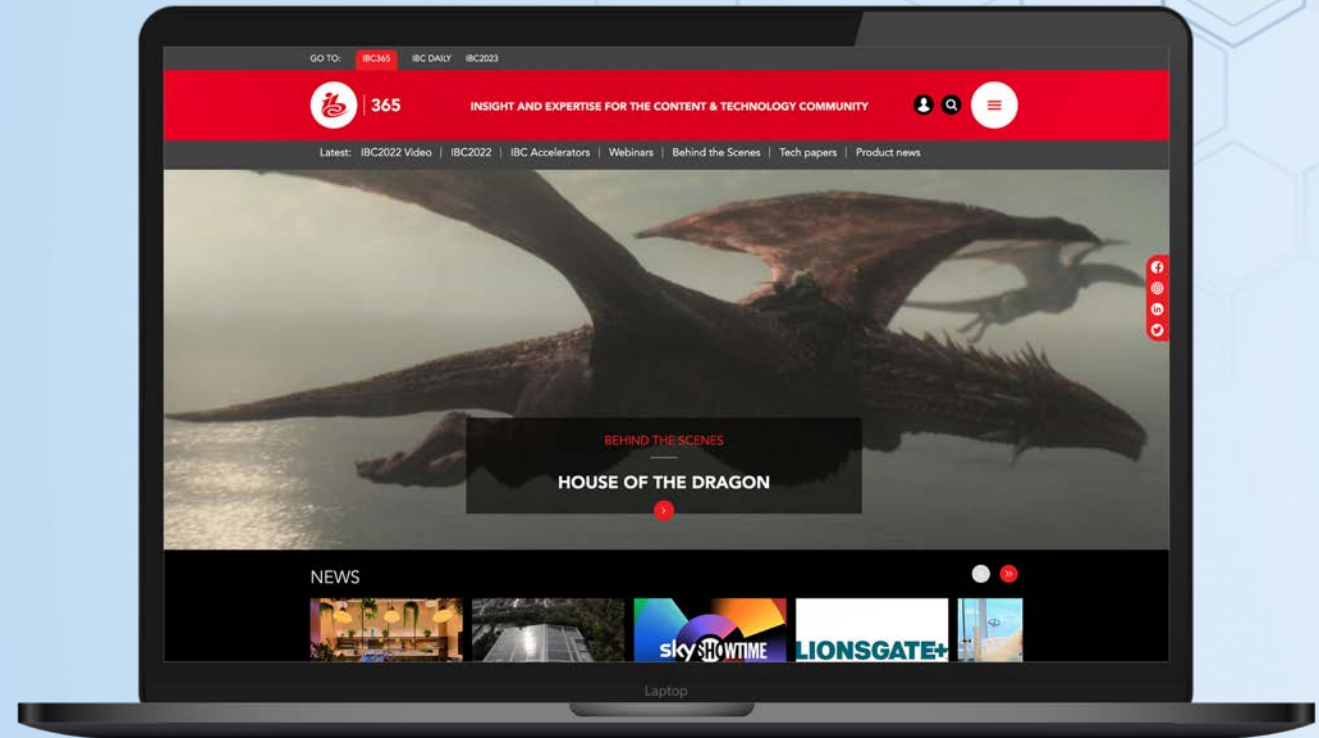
GO TO: IBC365 IBC DAILY IBC2023

365

INSIGHT AND EXPERTISE FOR THE CONTENT & TECHNOLOGY COMMUNITY

Latest: IBC2022 Video | IBC2022 | IBC Accelerators | Webinars | Behind the Scenes | Tech papers | Product news

BEHIND THE SCENES

HOUSE OF THE DRAGON

NEWS

sky SHOWTIME

LIONSGATE+

Laptop